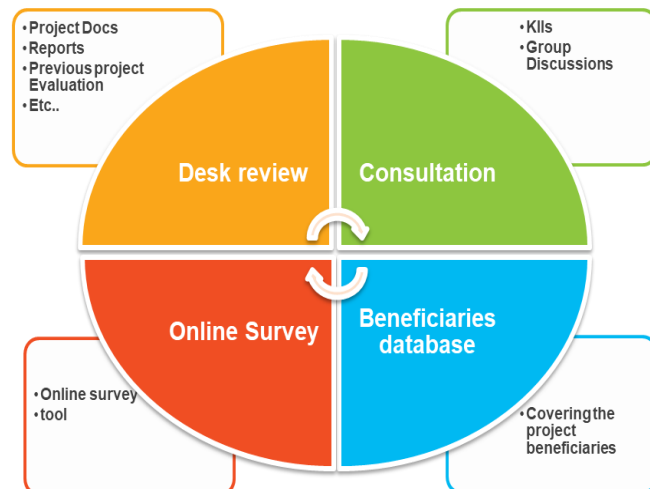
• Project Docs
• Reports
• Previous project Evaluation
• Etc..

• KIIs
• Group Discussions

Desk review

Consultation

Online Survey

Beneficiaries database

• Online survey
• tool

• Coveringthe project beneficiaries